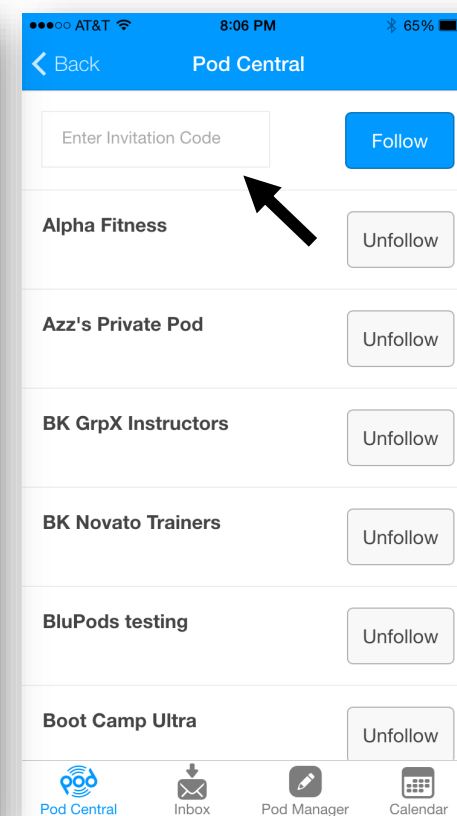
●●●○○ AT&T 8:06 PM 65%

Back Pod Central

Enter Invitation Code

Follow

Alpha Fitness

Unfollow

Azz's Private Pod

Unfollow

BK GrpX Instructors

Unfollow

BK Novato Trainers

Unfollow

BluPods testing

Unfollow

Boot Camp Ultra

Unfollow

pod

Pod Central

Inbox

Pod Manager

Calendar